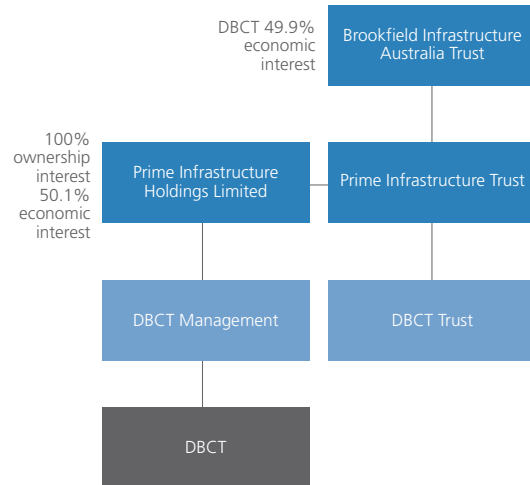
DBCT 49.9% economic interest

Brookfield Infrastructure Australia Trust

100% ownership interest 50.1% economic interest

Prime Infrastructure Holdings Limited

Prime Infrastructure Trust

DBCT Management

DBCT Trust

DBCT